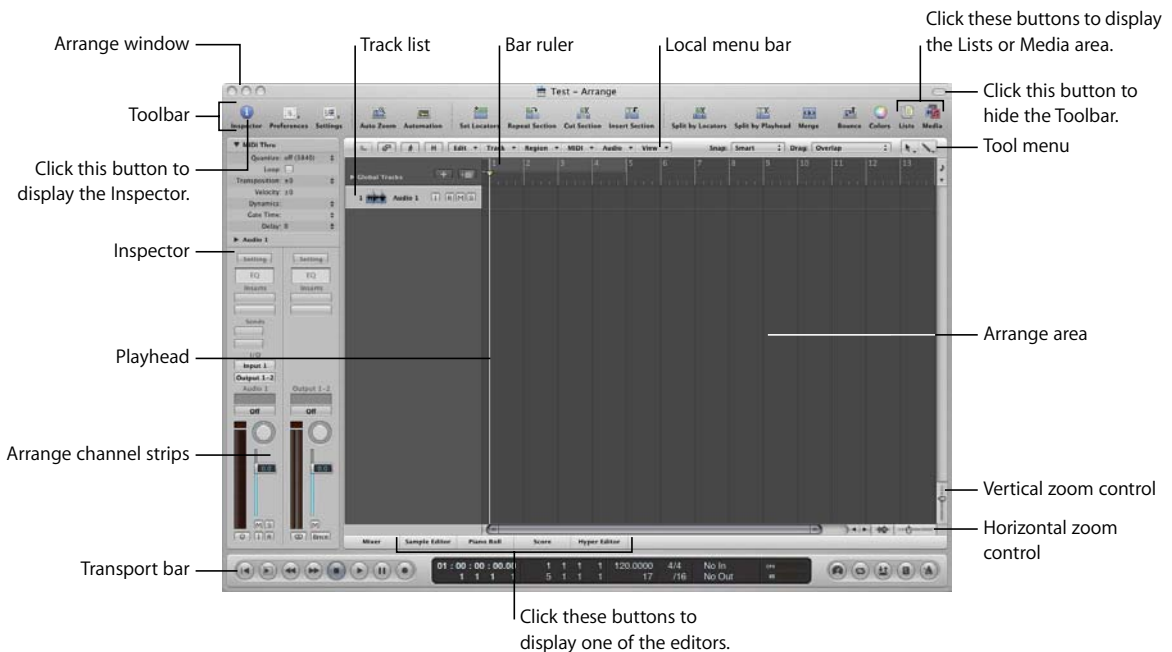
Arrange window

Track list

Bar ruler

Local menu bar

Click these buttons to display the Lists or Media area.

Click this button to hide the Toolbar.

Toolbar

Click this button to display the Inspector.

Tool menu

Inspector

Arrange area

Playhead

Arrange channel strips

Vertical zoom control

Horizontal zoom control

Transport bar

Click these buttons to display one of the editors.

Test - Arrange

Inspector Preferences Settings Auto Zoom Automation Set Locators Repeat Section Cut Section Insert Section Split by Locators Split by Playhead Merge Bounce Colors Lists Media

Edit Track Region MIDI Audio View Snap: Smart Drag: Overlap

MIDI Thru
Quantize: off (3840)
Loop:
Transposition: ±0
Velocity: ±0
Dynamics:
Gate Time:
Delay: 0

Audio 1

Global Tracks

1 Audio 1 I R M S

1 2 3 4 5 6 7 8 9 10 11 12 13

Setting Setting
EQ EQ
Inserts Inserts
Sends
I/O
Input 1
Output 1-2 Output 1-2
Audio 1
Off Off
0.0
M S M
I R Bnce

Mixer Sample Editor Piano Roll Score Hyper Editor

01 : 00 : 00 : 00.00 1 1 1 1 120.0000 4/4 No In
1 1 1 1 5 1 1 1 17 /16 No Out